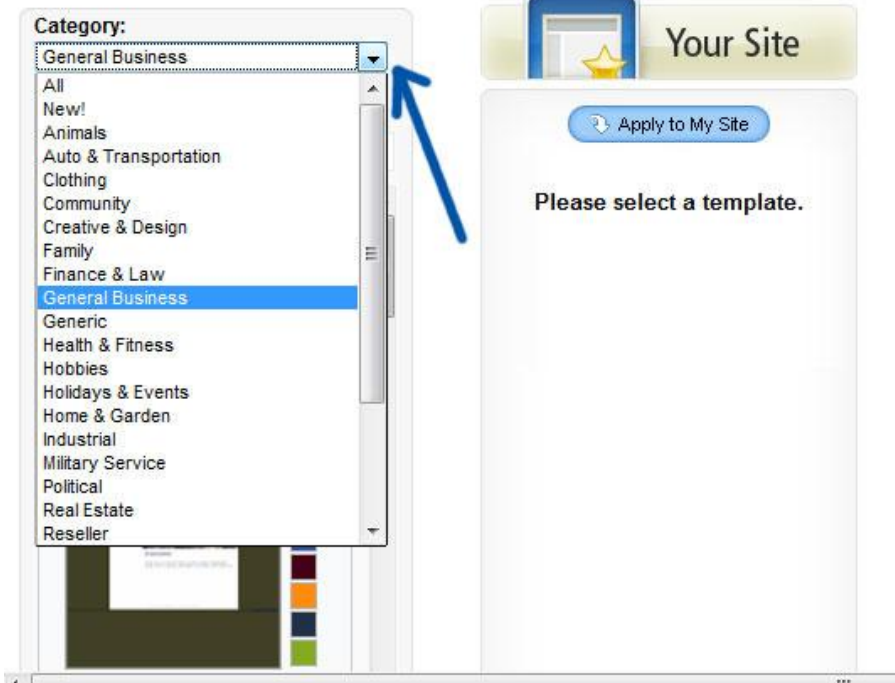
Category:
General Business
All
New!
Animals
Auto & Transportation
Clothing
Community
Creative & Design
Family
Finance & Law
General Business
Generic
Health & Fitness
Hobbies
Holidays & Events
Home & Garden
Industrial
Military Service
Political
Real Estate
Reseller

Your Site

Apply to My Site

Please select a template.